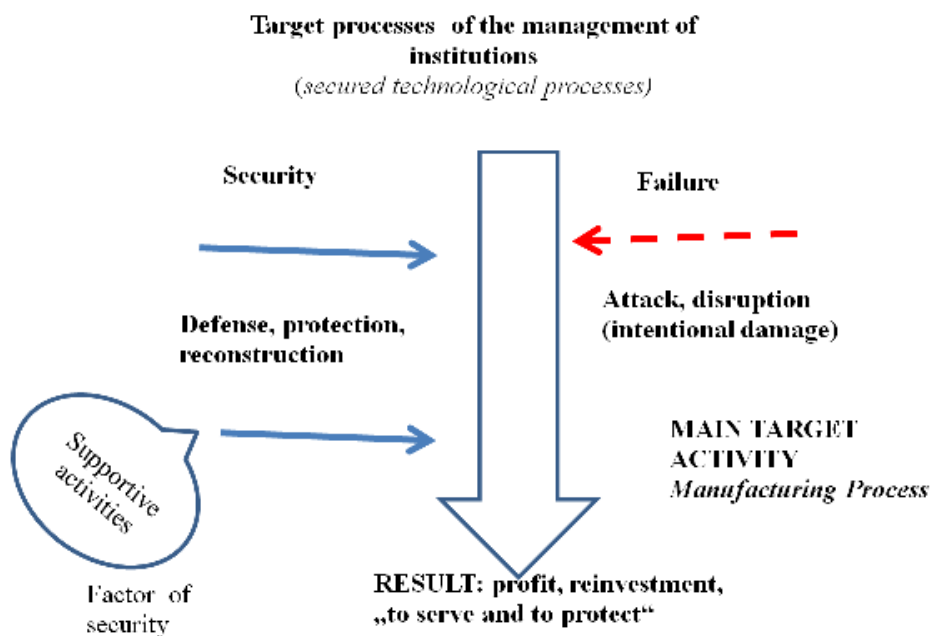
Target processes of the management of institutions
(secured technological processes)

Security

Failure

Attack, disruption
(intentional damage)

Defense, protection, reconstruction

Supportive activities

MAIN TARGET ACTIVITY
Manufacturing Process

Factor of security

RESULT: profit, reinvestment, „to serve and to protect“